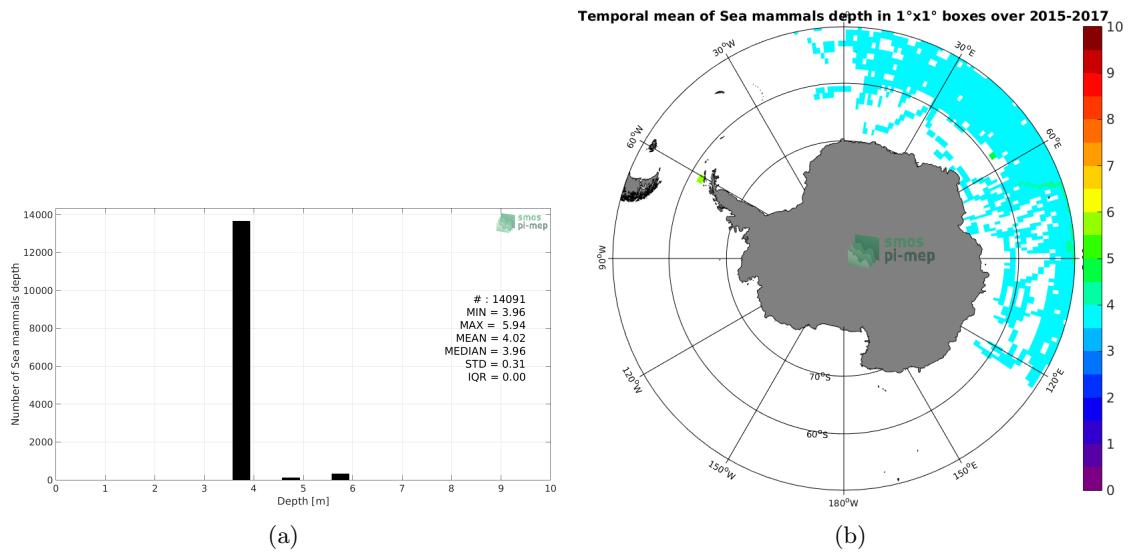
Temporal mean of Sea mammals depth in 1°x1° boxes over 2015-2017

smos pi-mep

Number of Sea mammals depth

14000
12000
10000
8000
6000
4000
2000
0

0 1 2 3 4 5 6 7 8 9 10

Depth [m]

# : 14091
MIN = 3.96
MAX = 5.94
MEAN = 4.02
MEDIAN = 3.96
STD = 0.31
IQR = 0.00

(a)

30°W
30°E
60°W
60°E
90°W
120°W
120°E
150°W
150°E
180°W
70°S
60°S

smos pi-mep

10
9
8
7
6
5
4
3
2
1
0

(b)